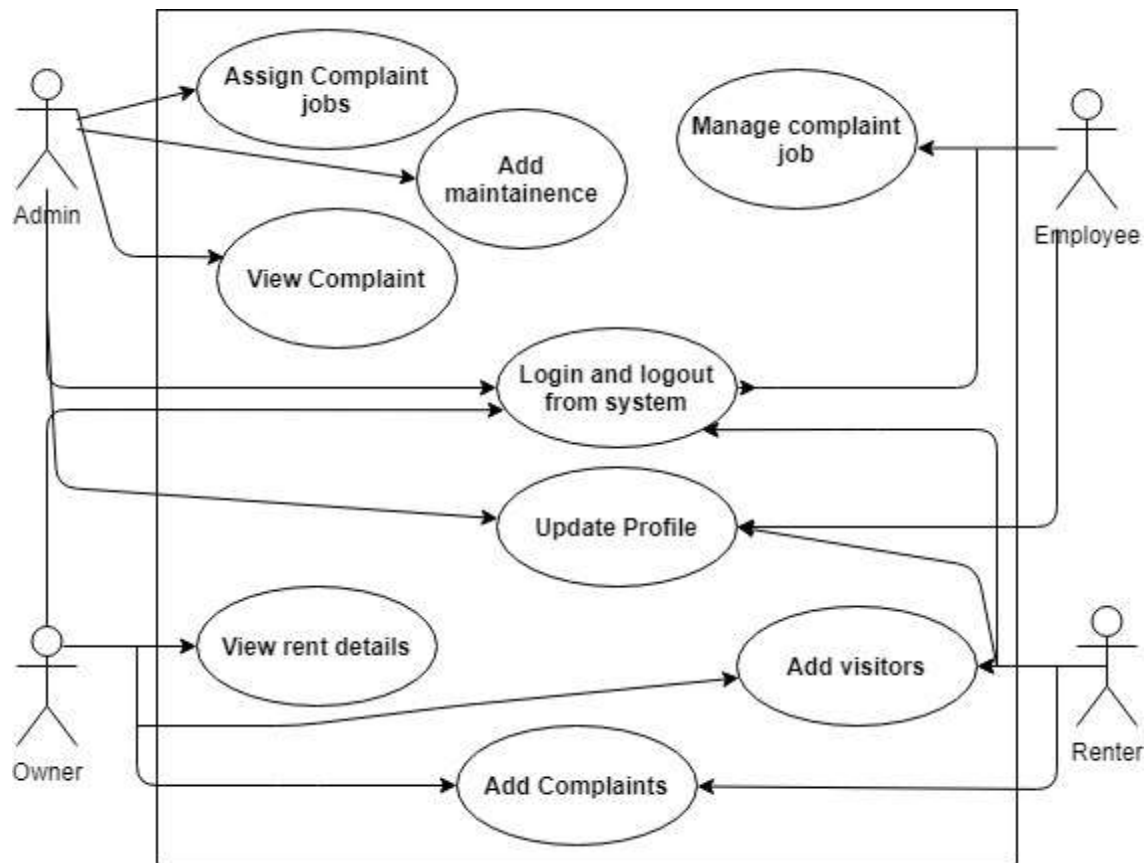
Admin

Assign Complaint jobs

Add maintainence

View Complaint

Manage complaint job

Employee

Login and logout from system

Update Profile

Owner

View rent details

Add visitors

Renter

Add Complaints